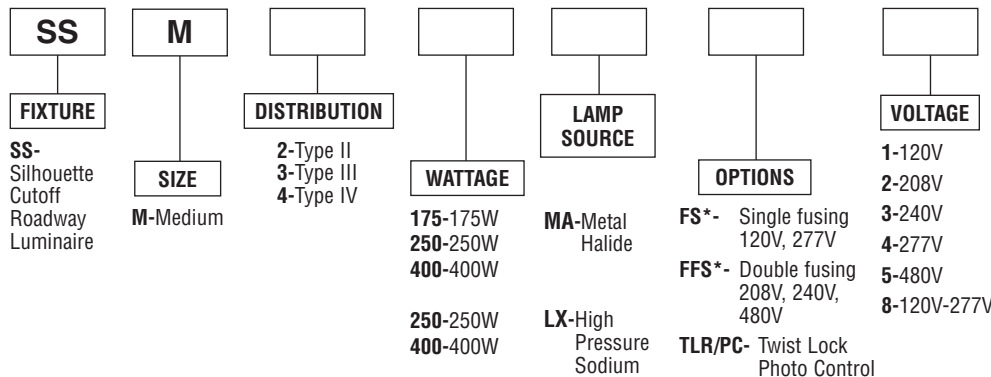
SS

M

FIXTURE

SS-
Silhouette
Cutoff
Roadway
Luminaire

SIZE

M-Medium

DISTRIBUTION

2-Type II
3-Type III
4-Type IV

WATTAGE

175-175W
250-250W
400-400W

250-250W
400-400W

LAMP SOURCE

MA-Metal Halide

LX-High Pressure Sodium

OPTIONS

FS*- Single fusing 120V, 277V

FFS*- Double fusing 208V, 240V, 480V

TLR/PC- Twist Lock Photo Control

VOLTAGE

1-120V
2-208V
3-240V
4-277V
5-480V
8-120V-277V